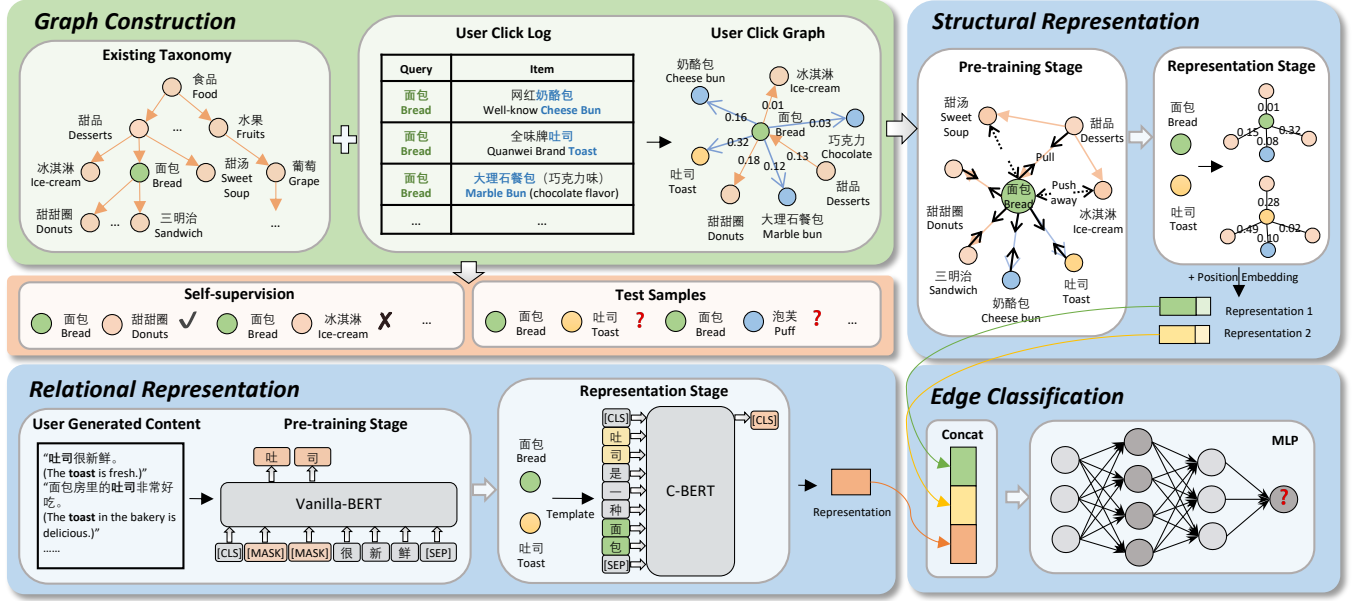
Graph Construction

Existing Taxonomy

食品
Food
甜品
Desserts
...
水果
Fruits
冰淇淋
Ice-cream
面包
Bread
甜汤
Sweet
Soup
葡萄
Grape
甜甜圈
Donuts
...
三明治
Sandwich

User Click Log

| Query | Item |
|---|---|
| 面包 Bread | 网红奶酪包 Well-know Cheese Bun |
| 面包 Bread | 全味牌吐司 Quanwei Brand Toast |
| 面包 Bread | 大理石餐包（巧克力味） Marble Bun (chocolate flavor) |
| ... | ... |

User Click Graph

奶酪包
Cheese bun
冰淇淋
Ice-cream
0.16
0.01
面包
Bread
0.03
巧克力
Chocolate
0.32
0.18
0.12
0.13
吐司
Toast
甜品
Desserts
甜甜圈
Donuts
大理石餐包
Marble bun

Structural Representation

Pre-training Stage

甜汤
Sweet
Soup
甜品
Desserts
Pull
Push
away
面包
Bread
冰淇淋
Ice-cream
甜甜圈
Donuts
三明治
Sandwich
奶酪包
Cheese bun
吐司
Toast

Representation Stage

面包
Bread
0.01
0.15
0.32
0.08
吐司
Toast
0.28
0.49
0.02
0.10

+ Position Embedding
Representation 1
Representation 2

Self-supervision

面包
Bread
甜甜圈
Donuts
✓
面包
Bread
冰淇淋
Ice-cream
✗
...

Test Samples

面包
Bread
吐司
Toast
?
面包
Bread
泡芙
Puff
?
...

Relational Representation

User Generated Content

"吐司很新鲜。
(The toast is fresh.)"
"面包房里的吐司非常好吃。
(The toast in the bakery is delicious.)"
......

Pre-training Stage

吐
司
Vanilla-BERT
[CLS] [MASK] [MASK] 很 新 鲜 [SEP]

Representation Stage

面包
Bread
Template
吐司
Toast
[CLS]
吐
司
是
一
种
面
包
[SEP]
C-BERT
[CLS]

Representation

Edge Classification

Concat

MLP

?